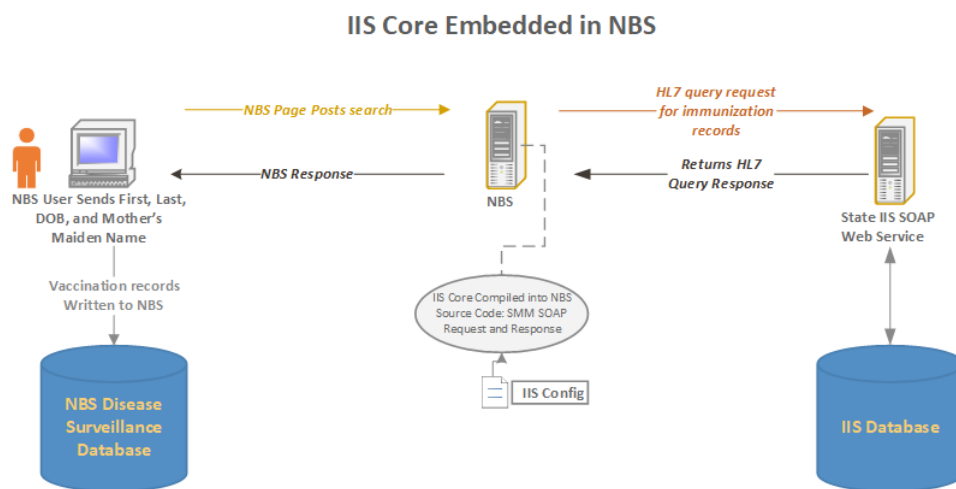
IIS Core Embedded in NBS

NBS Page Posts search

HL7 query request for immunization records

NBS Response

Returns HL7 Query Response

NBS User Sends First, Last, DOB, and Mother's Maiden Name

NBS

State IIS SOAP Web Service

Vaccination records Written to NBS

IIS Core Compiled into NBS Source Code: SMM SOAP Request and Response

IIS Config

NBS Disease Surveillance Database

IIS Database